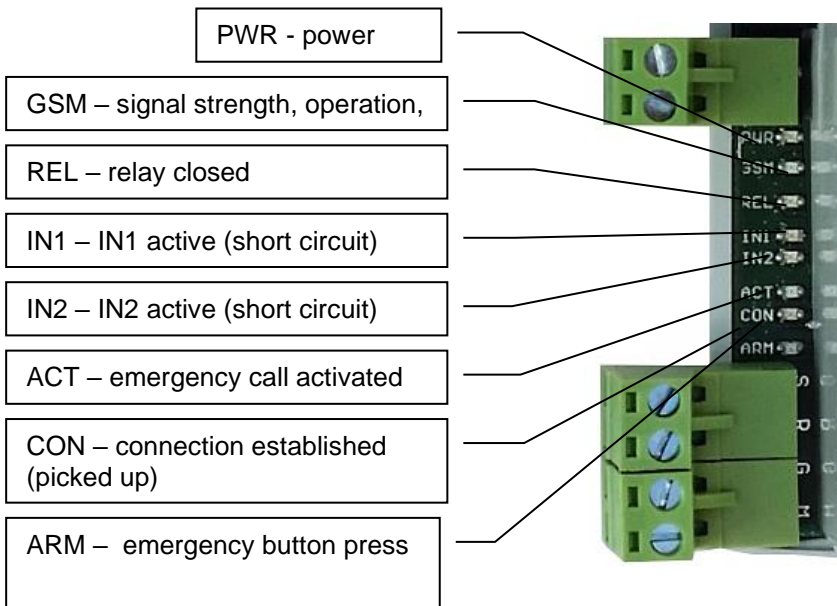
PWR - power

GSM – signal strength, operation,

REL – relay closed

IN1 – IN1 active (short circuit)

IN2 – IN2 active (short circuit)

ACT – emergency call activated

CON – connection established (picked up)

ARM – emergency button press

PWR
GSM
REL
IN1
IN2
ACT
CON
ARM